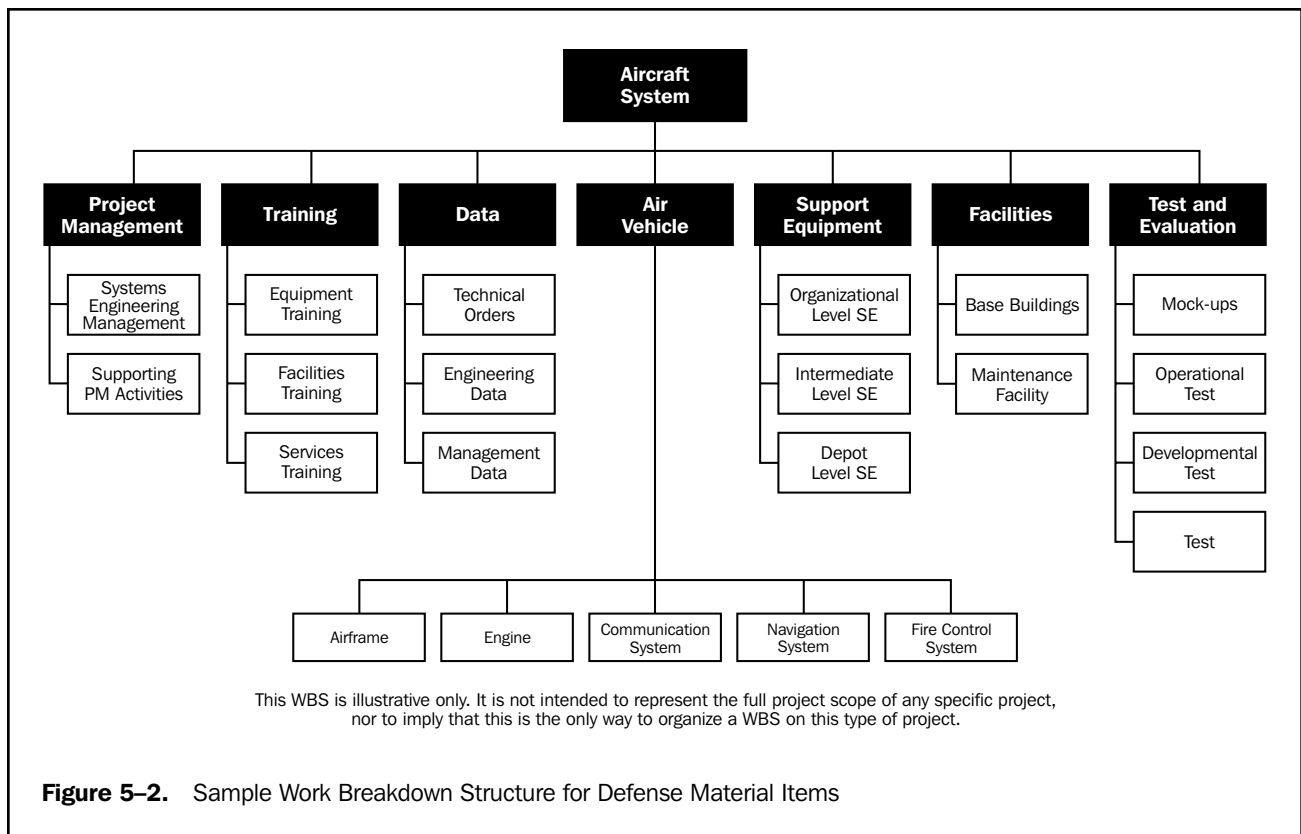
Aircraft System

Project Management

Systems Engineering Management

Supporting PM Activities

Training

Equipment Training

Facilities Training

Services Training

Data

Technical Orders

Engineering Data

Management Data

Air Vehicle

Airframe

Engine

Communication System

Navigation System

Fire Control System

Support Equipment

Organizational Level SE

Intermediate Level SE

Depot Level SE

Facilities

Base Buildings

Maintenance Facility

Test and Evaluation

Mock-ups

Operational Test

Developmental Test

Test

This WBS is illustrative only. It is not intended to represent the full project scope of any specific project, nor to imply that this is the only way to organize a WBS on this type of project.

Figure 5–2. Sample Work Breakdown Structure for Defense Material Items